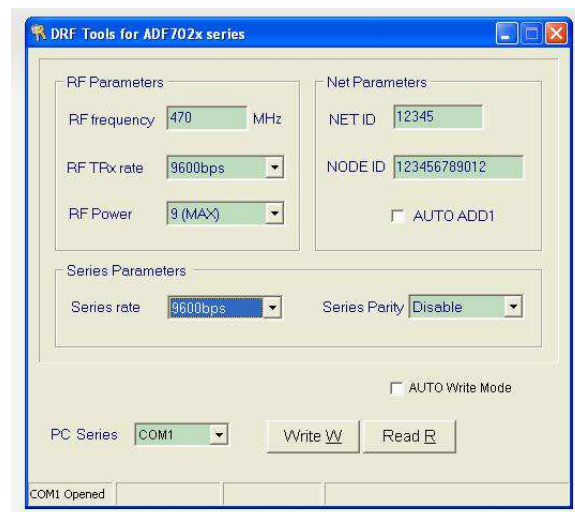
DRF Tools for ADF702x series

RF Parameters

RF frequency 470 MHz

RF TRx rate 9600bps

RF Power 9 (MAX)

Net Parameters

NET ID 12345

NODE ID 123456789012

AUTO ADD1

Series Parameters

Series rate 9600bps

Series Parity Disable

AUTO Write Mode

PC Series COM1

Write W

Read R

COM1 Opened